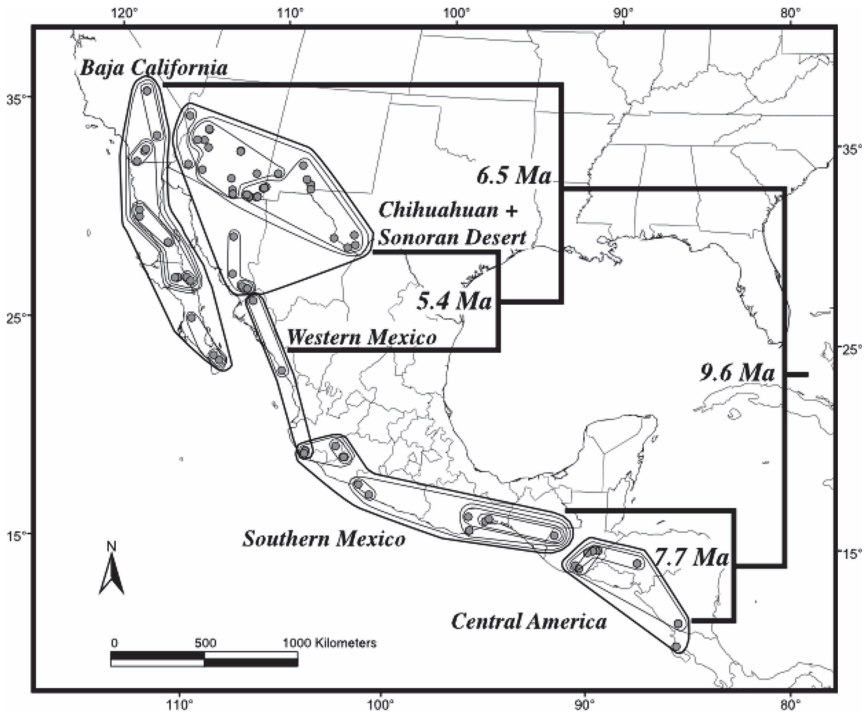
120° 110° 100° 90° 80°

35° 35°

25° 25°

15° 15°

110° 100° 90° 80°

Baja California

6.5 Ma

Chihuahuan + Sonoran Desert

5.4 Ma

Western Mexico

9.6 Ma

Southern Mexico

7.7 Ma

Central America

N

0 500 1000 Kilometers